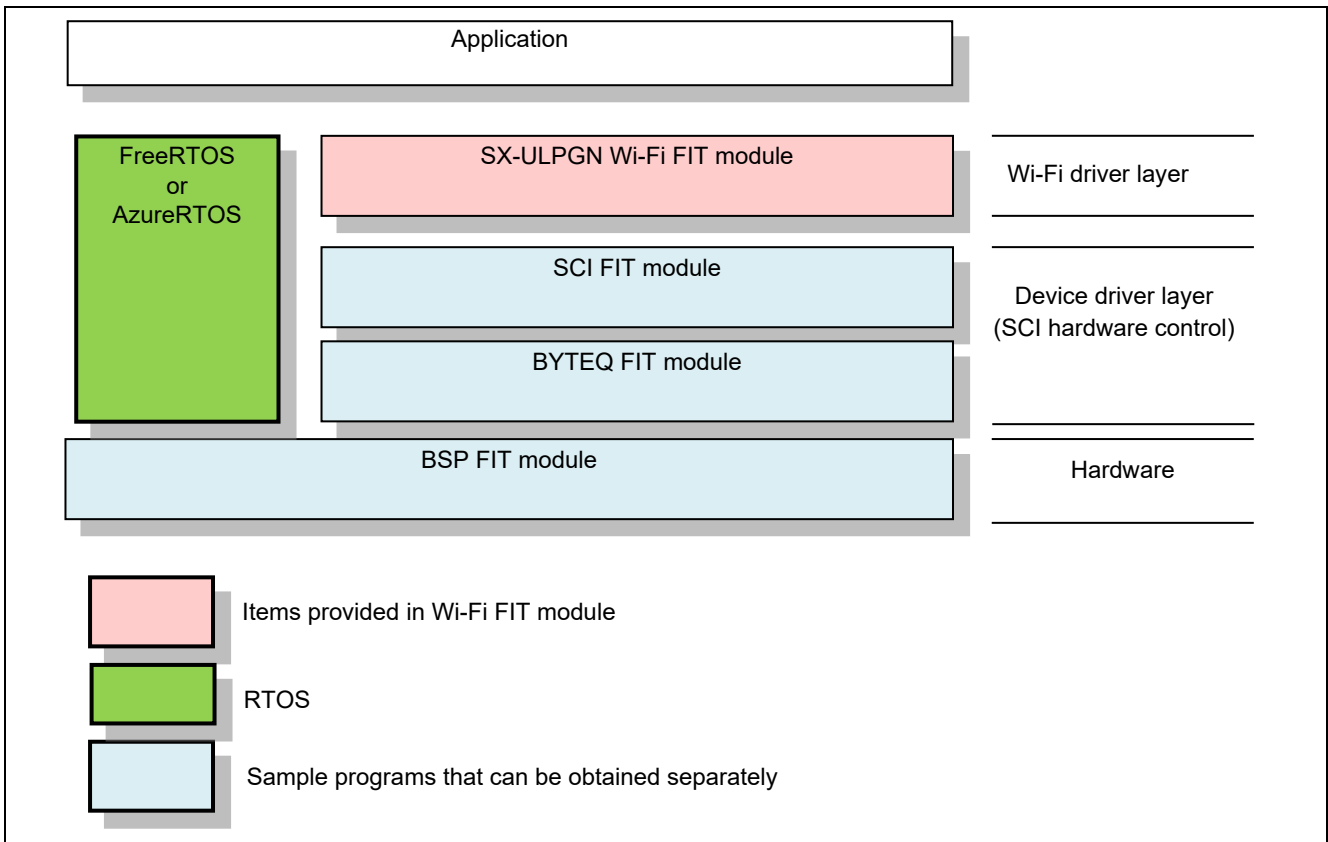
Application

FreeRTOS
or
AzureRTOS

SX-ULPGN Wi-Fi FIT module

Wi-Fi driver layer

SCI FIT module

Device driver layer
(SCI hardware control)

BYTEQ FIT module

BSP FIT module

Hardware

Items provided in Wi-Fi FIT module

RTOS

Sample programs that can be obtained separately